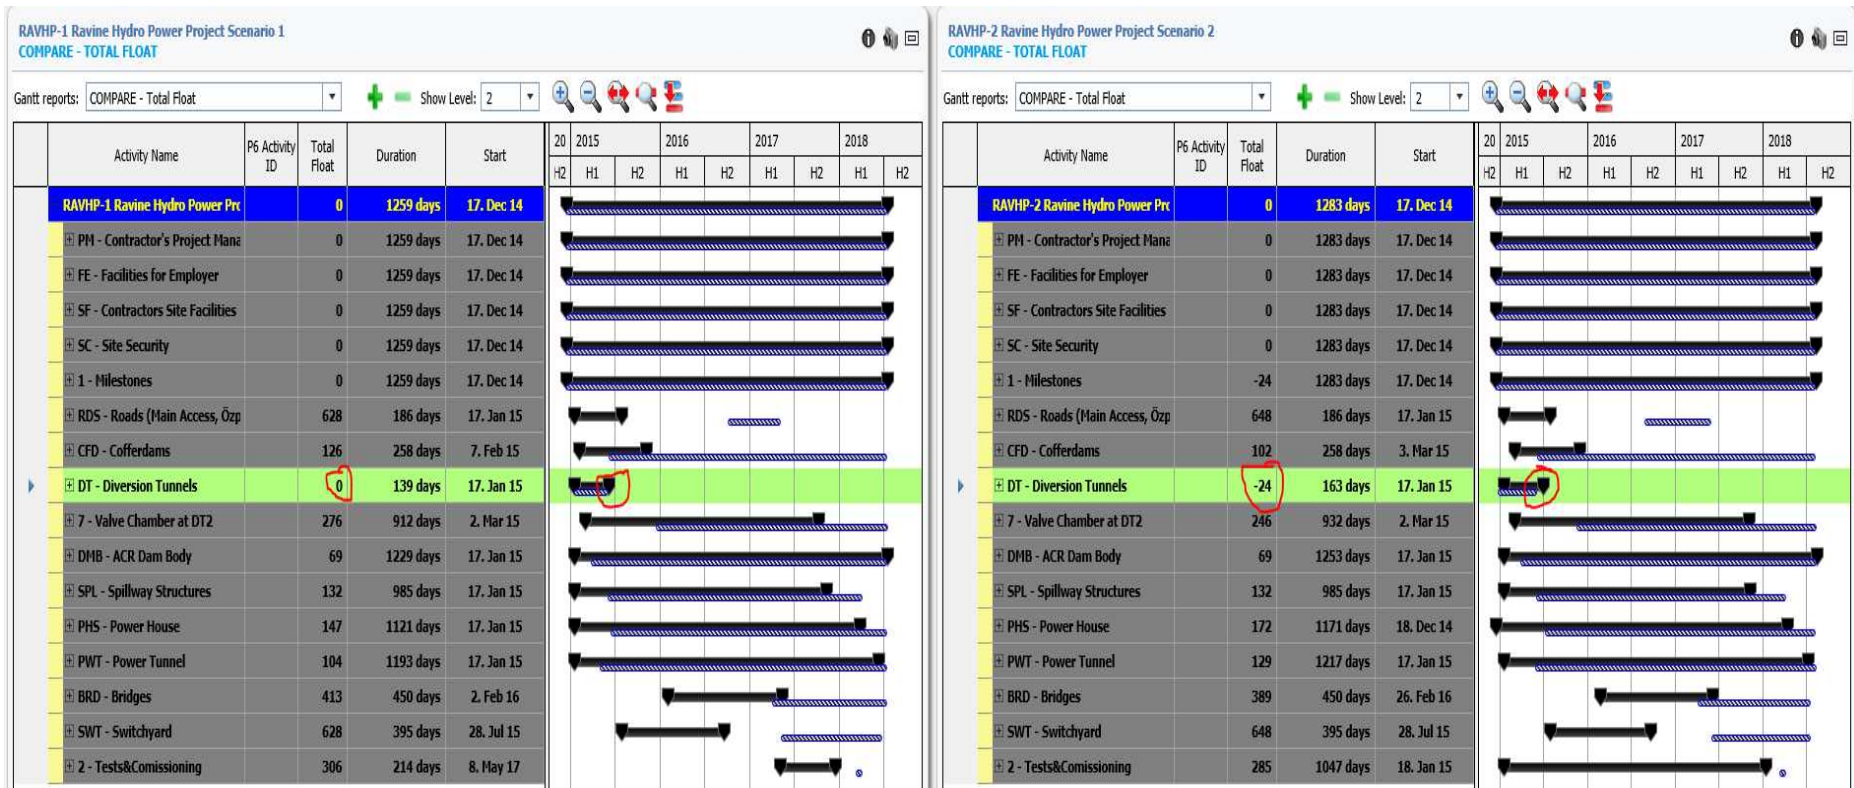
RAVHP-1 Ravine Hydro Power Project Scenario 1
COMPARE - TOTAL FLOAT

Gantt reports: COMPARE - Total Float
Show Level: 2

| Activity Name | P6 Activity ID | Total Float | Duration | Start |
|---|---|---|---|---|
| RAVHP-1 Ravine Hydro Power Prc | | 0 | 1259 days | 17. Dec 14 |
| PM - Contractor's Project Mana | | 0 | 1259 days | 17. Dec 14 |
| FE - Facilities for Employer | | 0 | 1259 days | 17. Dec 14 |
| SF - Contractors Site Facilities | | 0 | 1259 days | 17. Dec 14 |
| SC - Site Security | | 0 | 1259 days | 17. Dec 14 |
| 1 - Milestones | | 0 | 1259 days | 17. Dec 14 |
| RDS - Roads (Main Access, Özp | | 628 | 186 days | 17. Jan 15 |
| CFD - Cofferdams | | 126 | 258 days | 7. Feb 15 |
| DT - Diversion Tunnels | | 0 | 139 days | 17. Jan 15 |
| 7 - Valve Chamber at DT2 | | 276 | 912 days | 2. Mar 15 |
| DMB - ACR Dam Body | | 69 | 1229 days | 17. Jan 15 |
| SPL - Spillway Structures | | 132 | 985 days | 17. Jan 15 |
| PHS - Power House | | 147 | 1121 days | 17. Jan 15 |
| PWT - Power Tunnel | | 104 | 1193 days | 17. Jan 15 |
| BRD - Bridges | | 413 | 450 days | 2. Feb 16 |
| SWT - Switchyard | | 628 | 395 days | 28. Jul 15 |
| 2 - Tests&Comissioning | | 306 | 214 days | 8. May 17 |

20 2015 2016 2017 2018
H2 H1 H2 H1 H2 H1 H2 H1 H2

RAVHP-2 Ravine Hydro Power Project Scenario 2
COMPARE - TOTAL FLOAT

Gantt reports: COMPARE - Total Float
Show Level: 2

| Activity Name | P6 Activity ID | Total Float | Duration | Start |
|---|---|---|---|---|
| RAVHP-2 Ravine Hydro Power Prc | | 0 | 1283 days | 17. Dec 14 |
| PM - Contractor's Project Mana | | 0 | 1283 days | 17. Dec 14 |
| FE - Facilities for Employer | | 0 | 1283 days | 17. Dec 14 |
| SF - Contractors Site Facilities | | 0 | 1283 days | 17. Dec 14 |
| SC - Site Security | | 0 | 1283 days | 17. Dec 14 |
| 1 - Milestones | | -24 | 1283 days | 17. Dec 14 |
| RDS - Roads (Main Access, Özp | | 648 | 186 days | 17. Jan 15 |
| CFD - Cofferdams | | 102 | 258 days | 3. Mar 15 |
| DT - Diversion Tunnels | | -24 | 163 days | 17. Jan 15 |
| 7 - Valve Chamber at DT2 | | 246 | 932 days | 2. Mar 15 |
| DMB - ACR Dam Body | | 69 | 1253 days | 17. Jan 15 |
| SPL - Spillway Structures | | 132 | 985 days | 17. Jan 15 |
| PHS - Power House | | 172 | 1171 days | 18. Dec 14 |
| PWT - Power Tunnel | | 129 | 1217 days | 17. Jan 15 |
| BRD - Bridges | | 389 | 450 days | 26. Feb 16 |
| SWT - Switchyard | | 648 | 395 days | 28. Jul 15 |
| 2 - Tests&Comissioning | | 285 | 1047 days | 18. Jan 15 |

20 2015 2016 2017 2018
H2 H1 H2 H1 H2 H1 H2 H1 H2